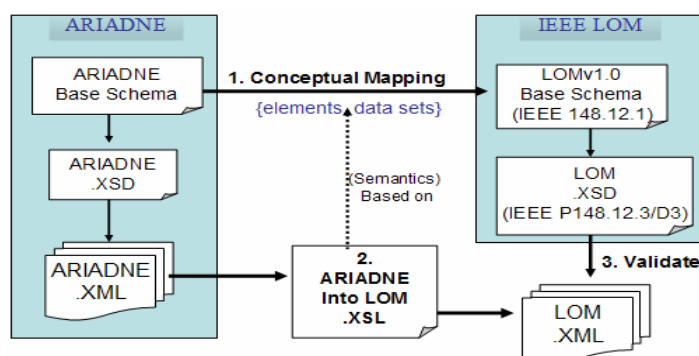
ARIADNE

ARIADNE Base Schema

ARIADNE .XSD

ARIADNE .XML

1. Conceptual Mapping

{elements, data sets}

(Semantics) Based on

2. ARIADNE Into LOM .XSL

IEEE LOM

LOMv1.0 Base Schema (IEEE 148.12.1)

LOM .XSD (IEEE P148.12.3/D3)

3. Validate

LOM .XML